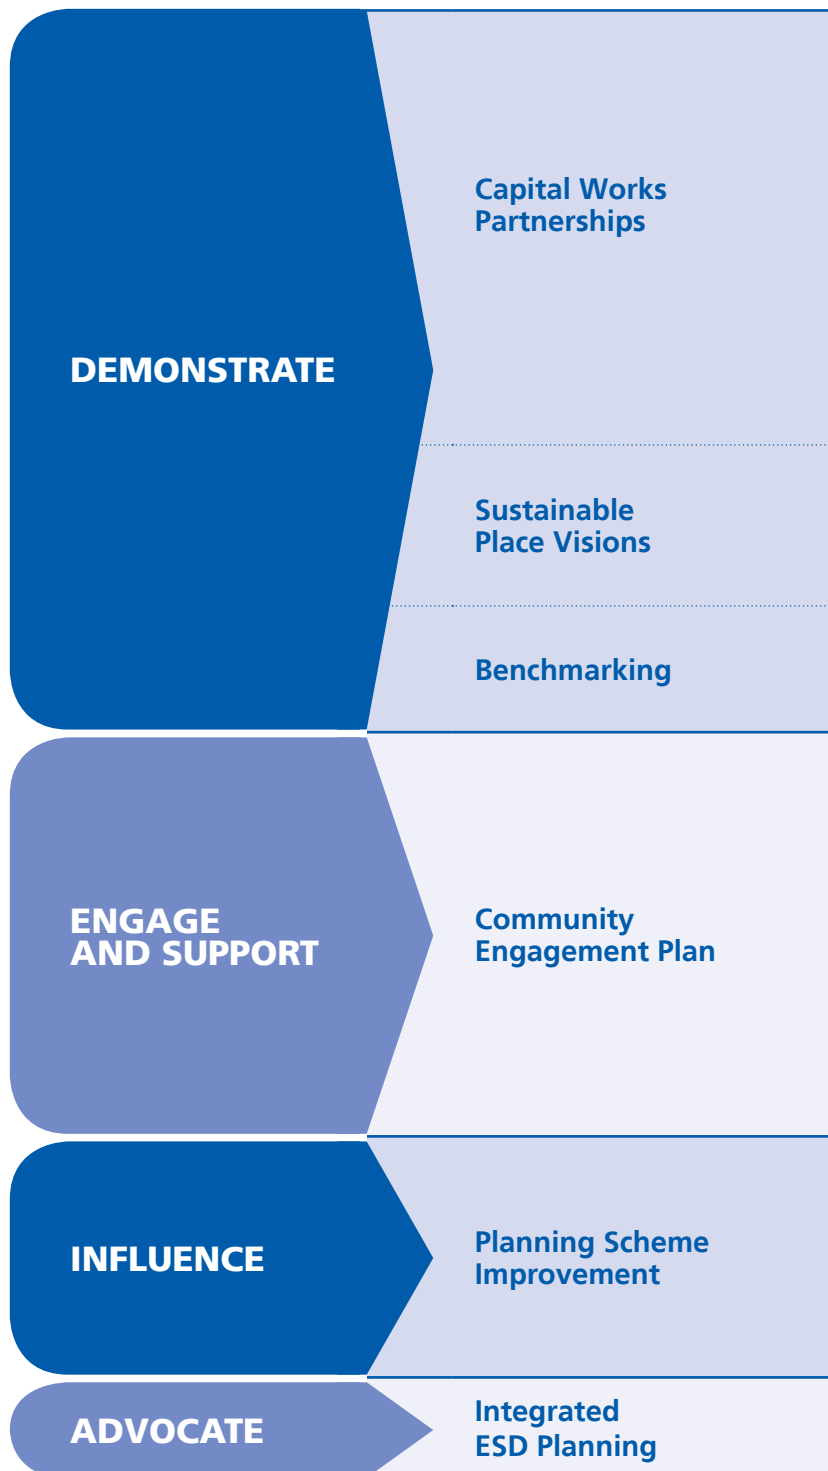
DEMONSTRATE

Capital Works Partnerships

Sustainable Place Visions

Benchmarking

ENGAGE AND SUPPORT

Community Engagement Plan

INFLUENCE

Planning Scheme Improvement

ADVOCATE

Integrated ESD Planning